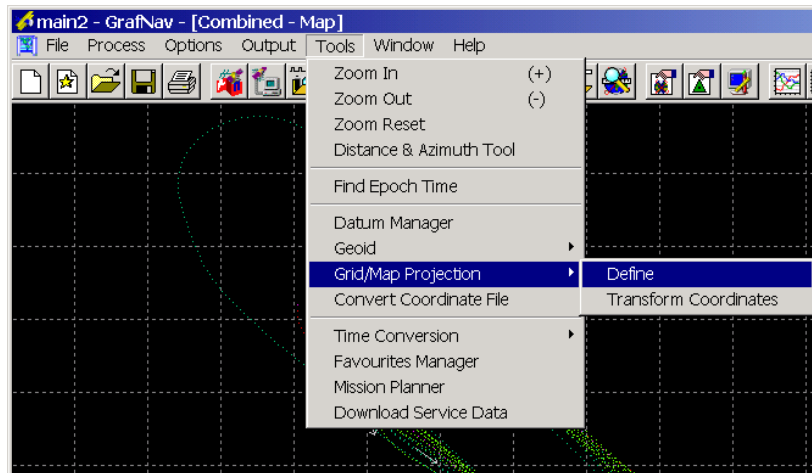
main2 - GrafNav - [Combined - Map]

File Process Options Output Tools Window Help

Zoom In (+)
Zoom Out (-)
Zoom Reset
Distance & Azimuth Tool

Find Epoch Time

Datum Manager
Geoid
Grid/Map Projection
Convert Coordinate File

Time Conversion
Favourites Manager
Mission Planner
Download Service Data

Define
Transform Coordinates